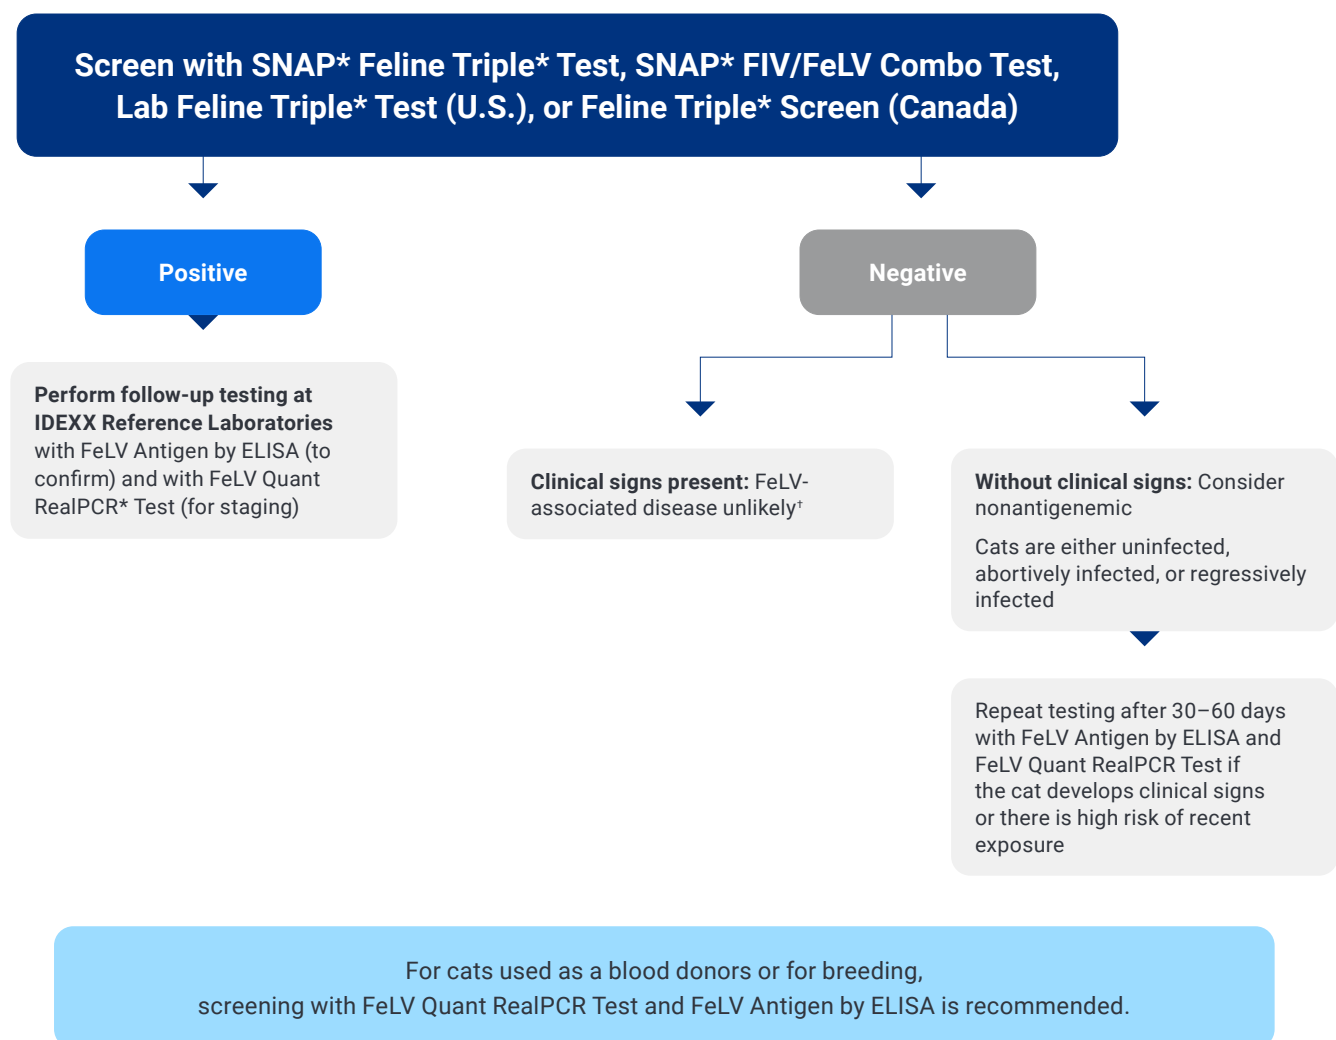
Screen with SNAP* Feline Triple* Test, SNAP* FIV/FeLV Combo Test, Lab Feline Triple* Test (U.S.), or Feline Triple* Screen (Canada)

Positive

Negative

**Perform follow-up testing at IDEXX Reference Laboratories** with FeLV Antigen by ELISA (to confirm) and with FeLV Quant RealPCR* Test (for staging)

**Clinical signs present:** FeLV-associated disease unlikely$^{†}$

**Without clinical signs:** Consider nonantigenemic

Cats are either uninfected, abortively infected, or regressively infected

Repeat testing after 30–60 days with FeLV Antigen by ELISA and FeLV Quant RealPCR Test if the cat develops clinical signs or there is high risk of recent exposure

For cats used as a blood donors or for breeding, screening with FeLV Quant RealPCR Test and FeLV Antigen by ELISA is recommended.